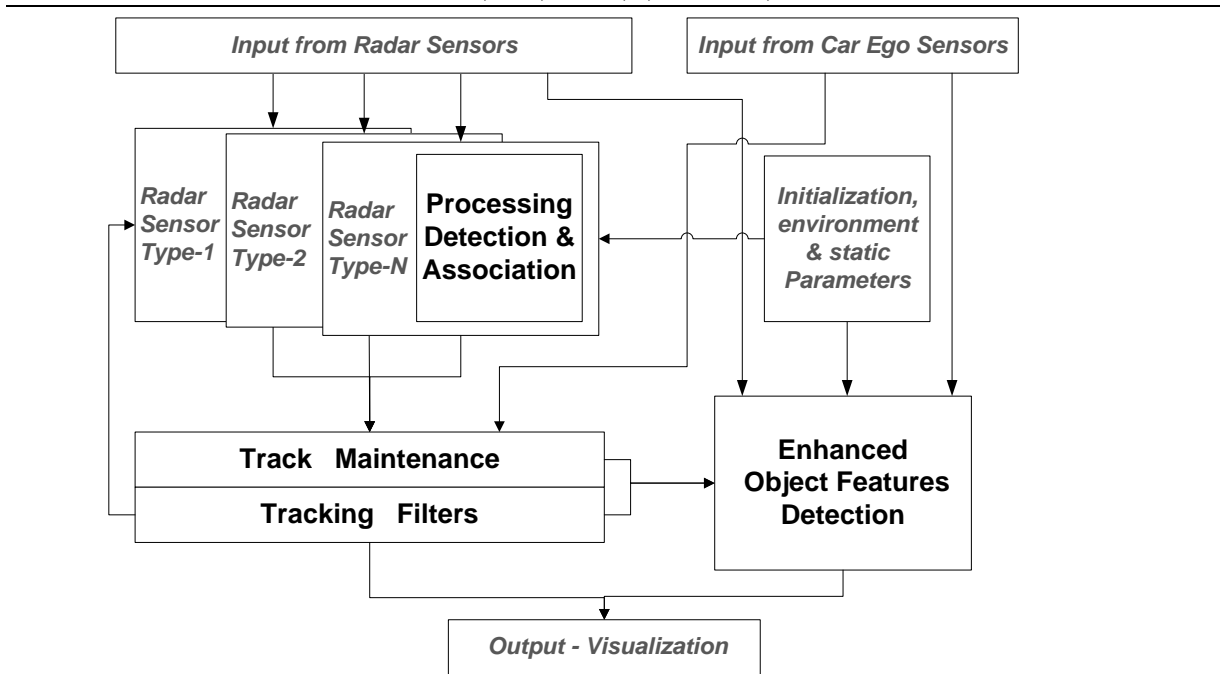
Input from Radar Sensors

Input from Car Ego Sensors

Radar Sensor Type-1

Radar Sensor Type-2

Radar Sensor Type-N

Processing Detection & Association

Initialization, environment & static Parameters

Track Maintenance

Tracking Filters

Enhanced Object Features Detection

Output - Visualization